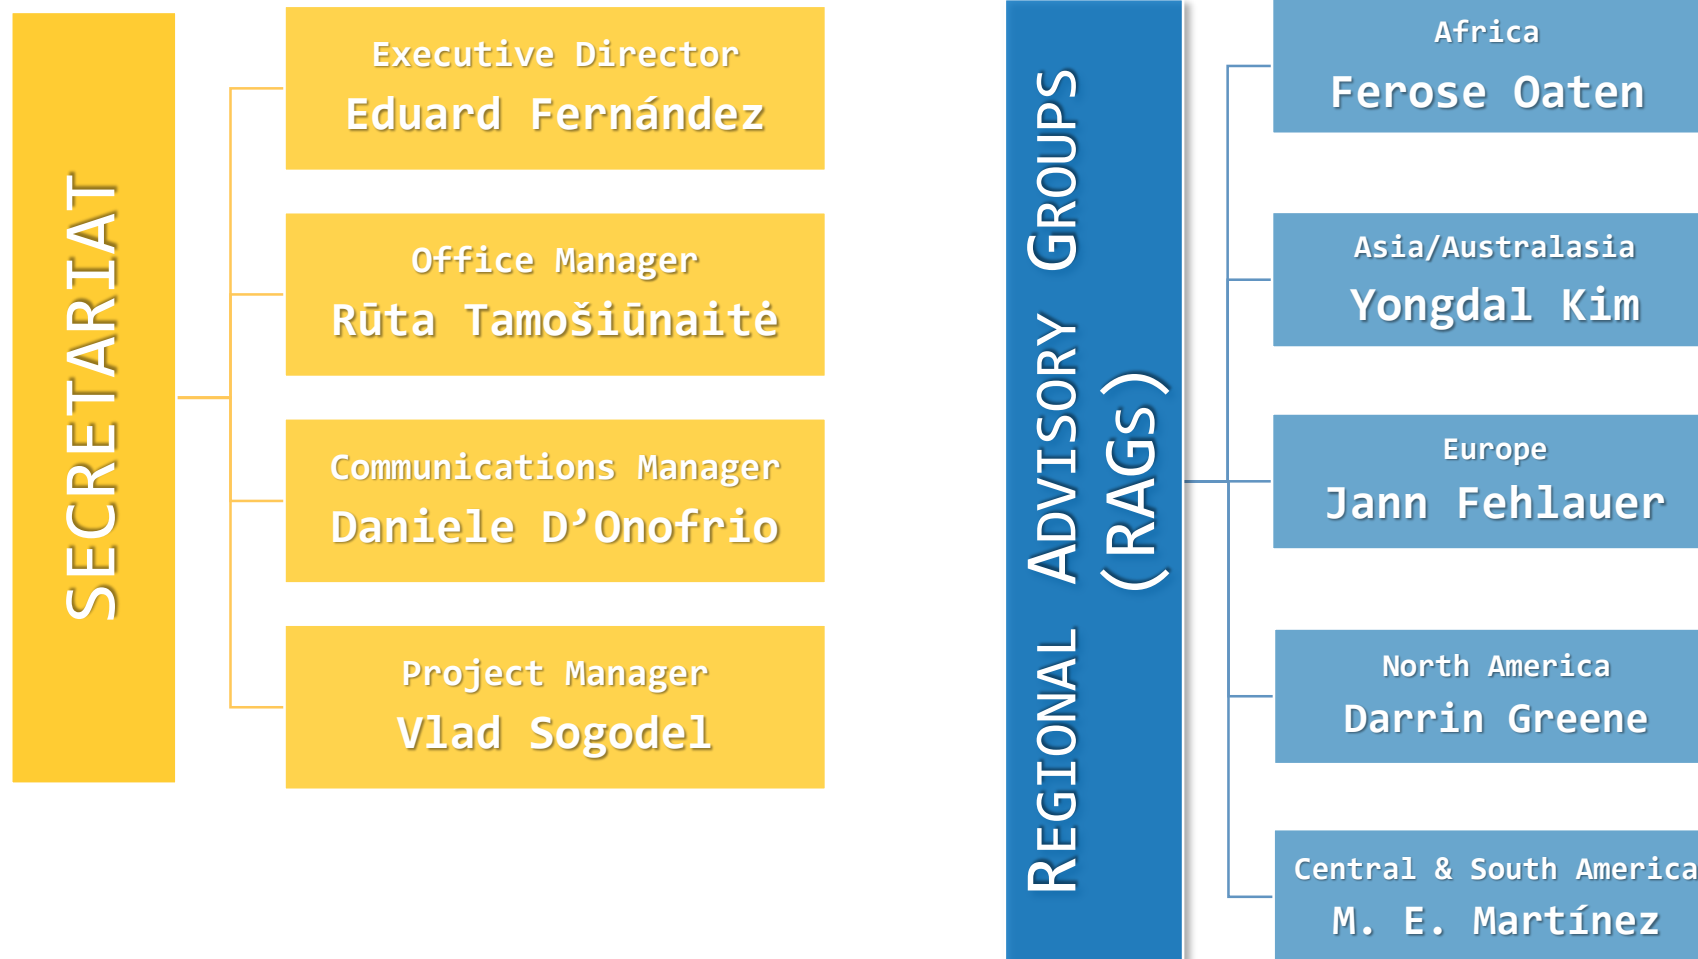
SECRETARIAT

Executive Director
Eduard Fernández

Office Manager
Rūta Tamošiūnaitė

Communications Manager
Daniele D'Onofrio

Project Manager
Vlad Sogodel

REGIONAL ADVISORY GROUPS (RAGs)

Africa
Ferose Oaten

Asia/Australasia
Yongdal Kim

Europe
Jann Fehlauer

North America
Darrin Greene

Central & South America
M. E. Martínez